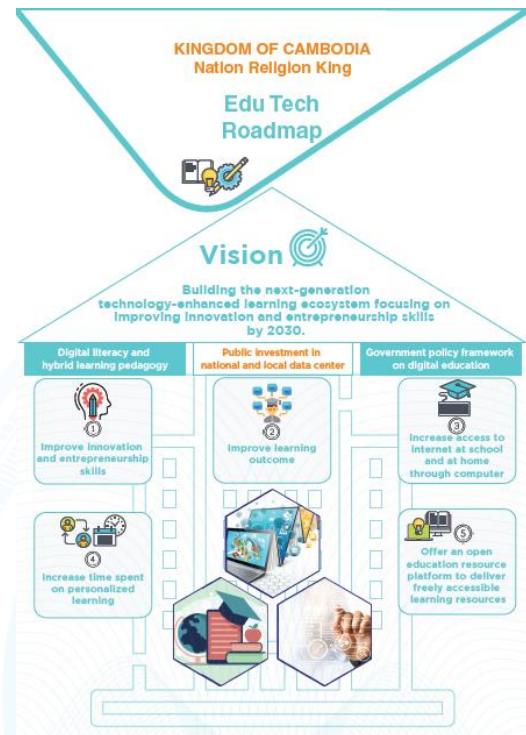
KINGDOM OF CAMBODIA
Nation Religion King

Edu Tech
Roadmap

Vision

Building the next-generation technology-enhanced learning ecosystem focusing on improving innovation and entrepreneurship skills by 2030.

Digital literacy and hybrid learning pedagogy

Public investment in national and local data center

Government policy framework on digital education

1
Improve innovation and entrepreneurship skills

2
Improve learning outcome

3
Increase access to internet at school and at home through computer

4
Increase time spent on personalized learning

5
Offer an open education resource platform to deliver freely accessible learning resources